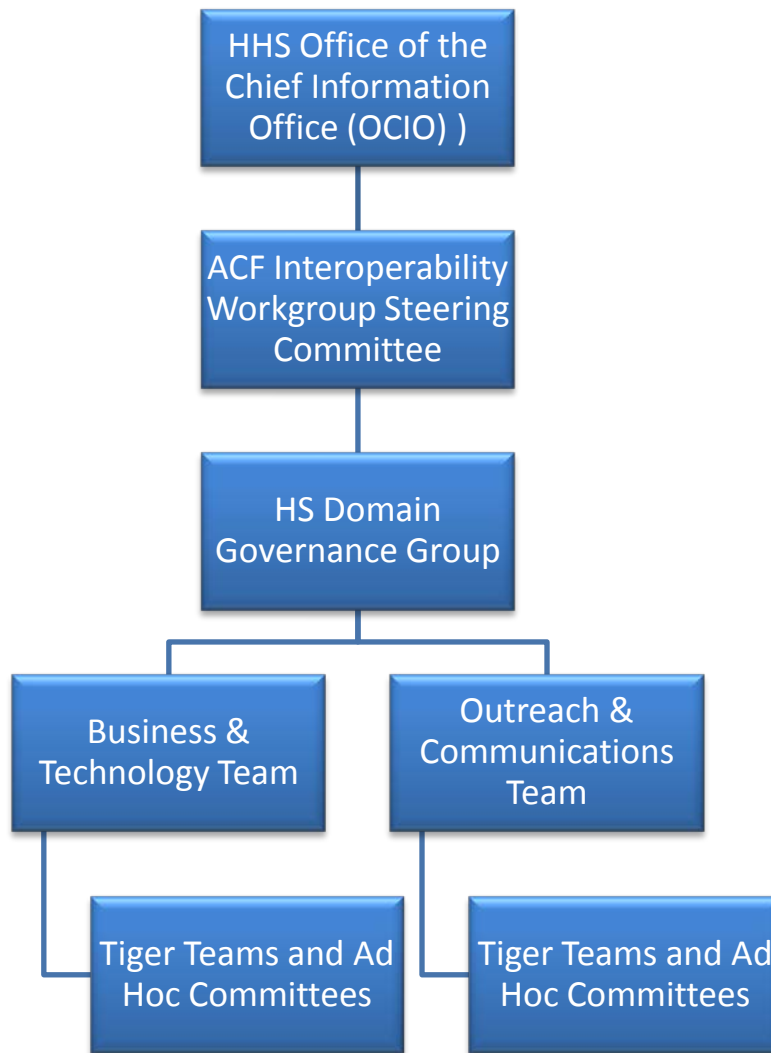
HHS Office of the Chief Information Office (OCIO) )

ACF Interoperability Workgroup Steering Committee

HS Domain Governance Group

Business & Technology Team

Outreach & Communications Team

Tiger Teams and Ad Hoc Committees

Tiger Teams and Ad Hoc Committees